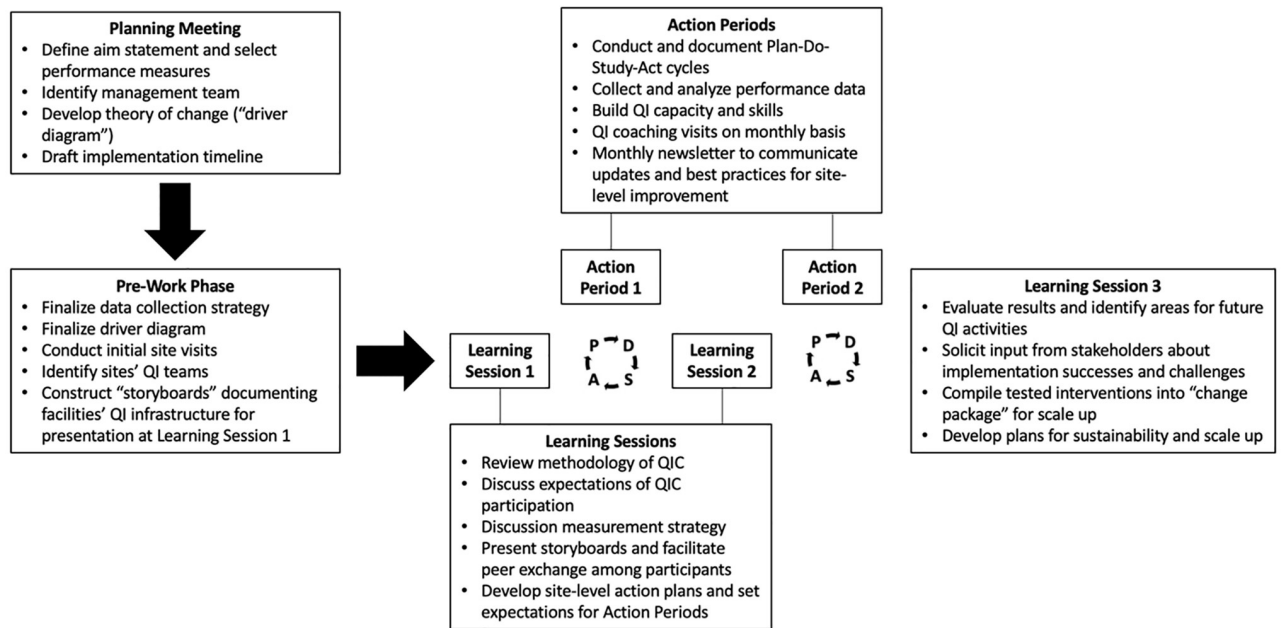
**Planning Meeting**
- Define aim statement and select performance measures
- Identify management team
- Develop theory of change ("driver diagram")
- Draft implementation timeline

**Action Periods**
- Conduct and document Plan-Do-Study-Act cycles
- Collect and analyze performance data
- Build QI capacity and skills
- QI coaching visits on monthly basis
- Monthly newsletter to communicate updates and best practices for site-level improvement

**Pre-Work Phase**
- Finalize data collection strategy
- Finalize driver diagram
- Conduct initial site visits
- Identify sites' QI teams
- Construct "storyboards" documenting facilities' QI infrastructure for presentation at Learning Session 1

Action Period 1

Action Period 2

Learning Session 1

P D A S

Learning Session 2

P D A S

**Learning Session 3**
- Evaluate results and identify areas for future QI activities
- Solicit input from stakeholders about implementation successes and challenges
- Compile tested interventions into "change package" for scale up
- Develop plans for sustainability and scale up

**Learning Sessions**
- Review methodology of QIC
- Discuss expectations of QIC participation
- Discussion measurement strategy
- Present storyboards and facilitate peer exchange among participants
- Develop site-level action plans and set expectations for Action Periods